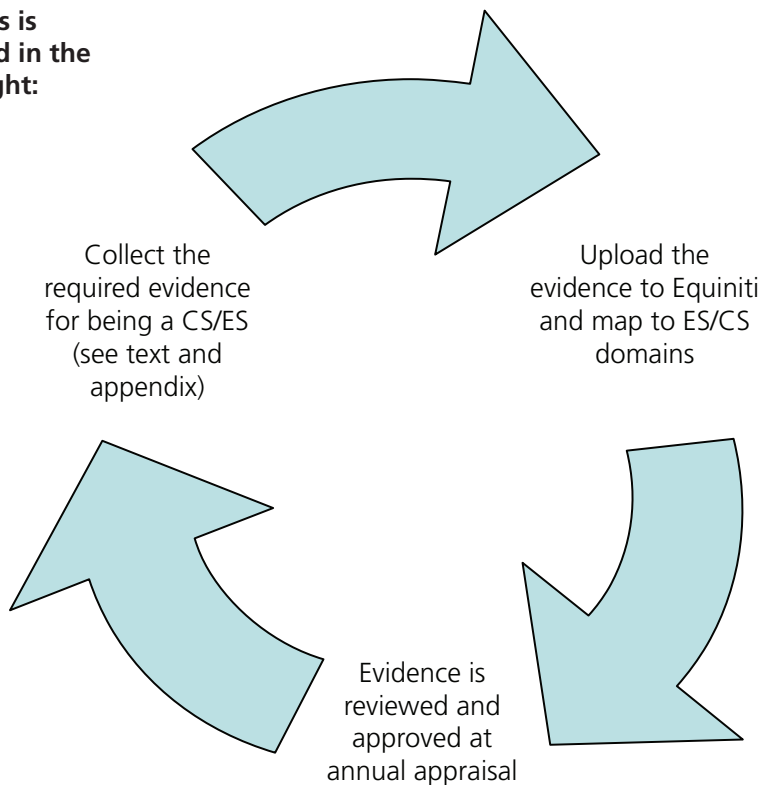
s is
d in the
ght:

Collect the required evidence for being a CS/ES (see text and appendix)

Upload the evidence to Equiniti and map to ES/CS domains

Evidence is reviewed and approved at annual appraisal